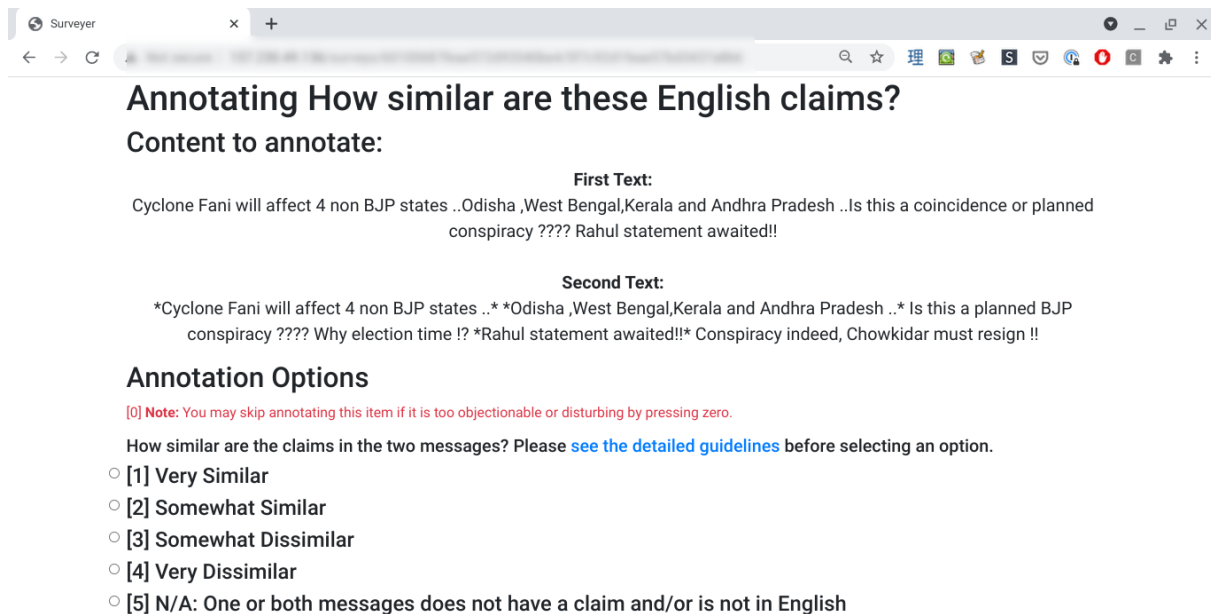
Surveyer

Annotating How similar are these English claims?

Content to annotate:

First Text:
Cyclone Fani will affect 4 non BJP states ..Odisha ,West Bengal,Kerala and Andhra Pradesh ..Is this a coincidence or planned conspiracy ???? Rahul statement awaited!!

Second Text:
*Cyclone Fani will affect 4 non BJP states ..* *Odisha ,West Bengal,Kerala and Andhra Pradesh ..* Is this a planned BJP conspiracy ???? Why election time !? *Rahul statement awaited!!* Conspiracy indeed, Chowkidar must resign !!

Annotation Options

[0] Note: You may skip annotating this item if it is too objectionable or disturbing by pressing zero.

How similar are the claims in the two messages? Please see the detailed guidelines before selecting an option.

[1] Very Similar
[2] Somewhat Similar
[3] Somewhat Dissimilar
[4] Very Dissimilar
[5] N/A: One or both messages does not have a claim and/or is not in English